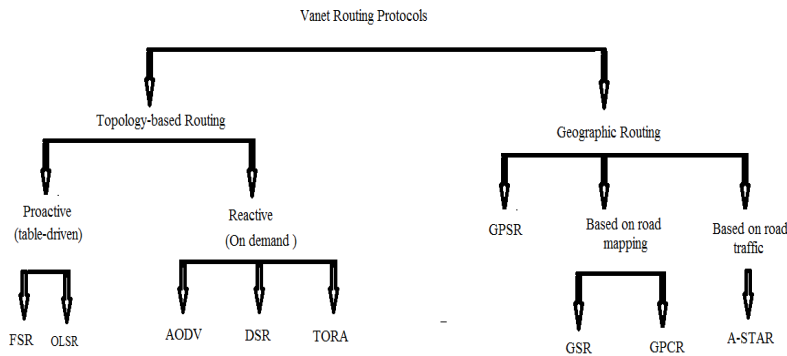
Vanet Routing Protocols

Topology-based Routing

Geographic Routing

Proactive (table-driven)

Reactive (On demand )

GPSR

Based on road mapping

Based on road traffic

FSR

OLSR

AODV

DSR

TORA

GSR

GPCR

A-STAR